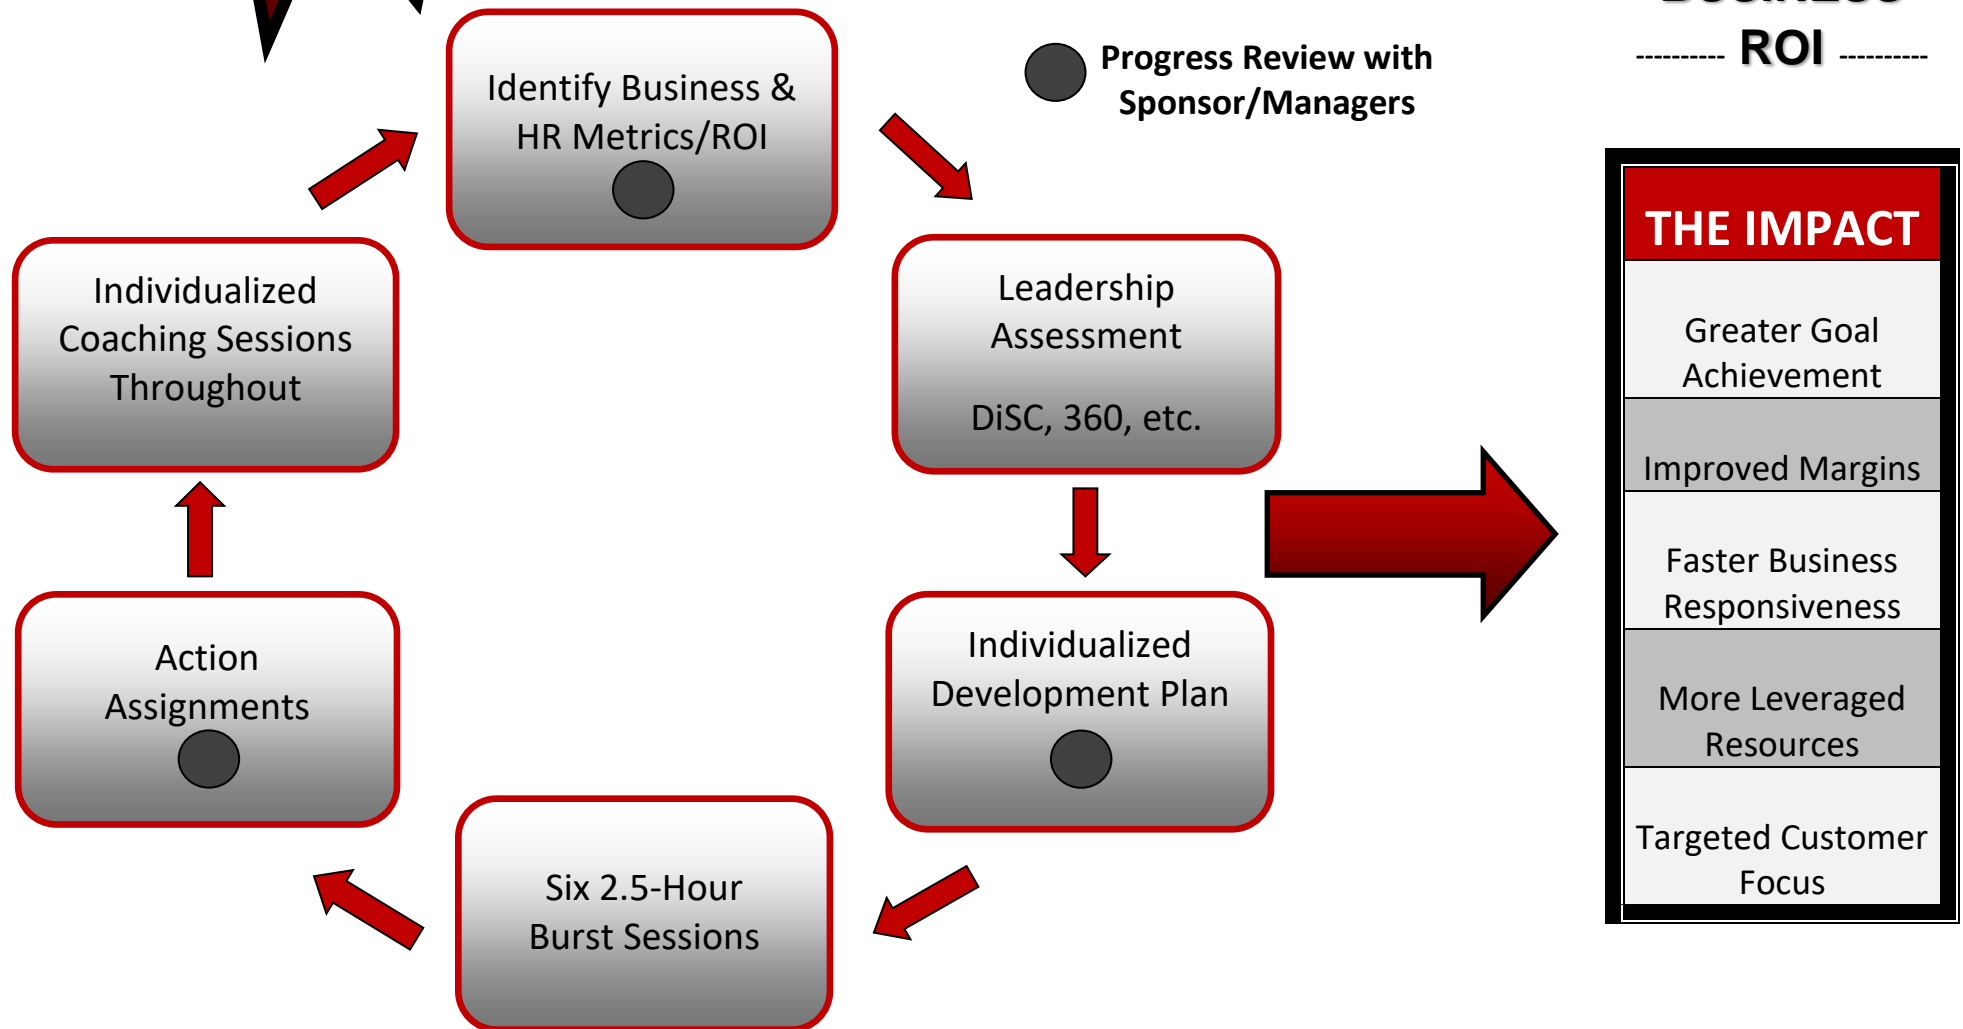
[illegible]

---------- ROI ----------

Identify Business & HR Metrics/ROI

Progress Review with Sponsor/Managers

Leadership Assessment

DiSC, 360, etc.

Individualized Development Plan

Six 2.5-Hour Burst Sessions

Action Assignments

Individualized Coaching Sessions Throughout

THE IMPACT

Greater Goal Achievement

Improved Margins

Faster Business Responsiveness

More Leveraged Resources

Targeted Customer Focus